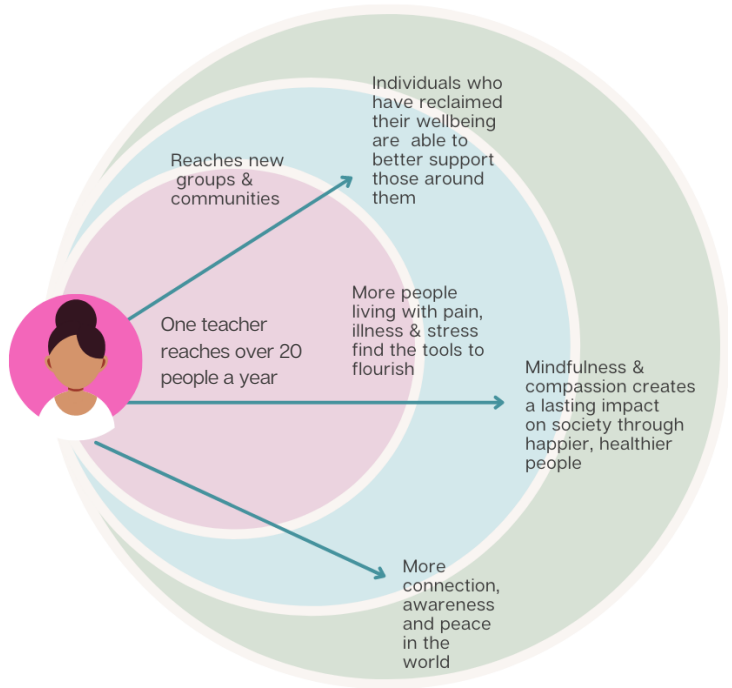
Individuals who have reclaimed their wellbeing are able to better support those around them

Reaches new groups & communities

More people living with pain, illness & stress find the tools to flourish

One teacher reaches over 20 people a year

Mindfulness & compassion creates a lasting impact on society through happier, healthier people

More connection, awareness and peace in the world